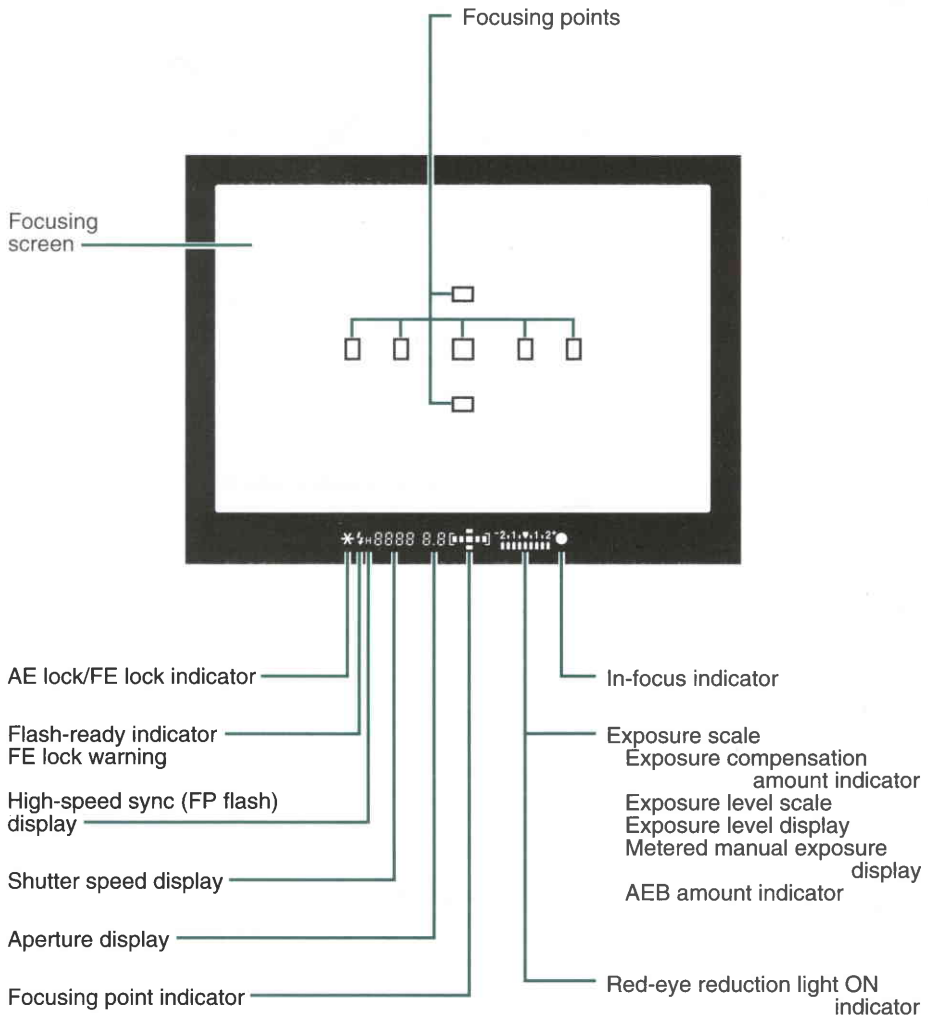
Focusing points

Focusing screen

$*$ ϟH 8888 8.8 [▫▫▪▫▫] -2:1:▼:1:2+ ●

AE lock/FE lock indicator

Flash-ready indicator
FE lock warning

High-speed sync (FP flash) display

Shutter speed display

Aperture display

Focusing point indicator

In-focus indicator

Exposure scale
Exposure compensation amount indicator
Exposure level scale
Exposure level display
Metered manual exposure display
AEB amount indicator

Red-eye reduction light ON indicator